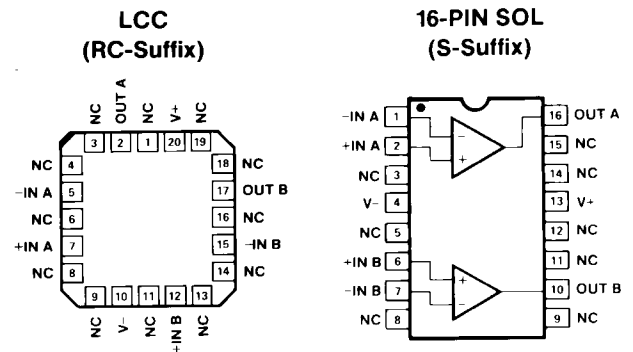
LCC
(RC-Suffix)

NC
OUT A
NC
V+
NC

3 2 1 20 19

NC 4
−IN A 5
NC 6
+IN A 7
NC 8

18 NC
17 OUT B
16 NC
15 −IN B
14 NC

9 10 11 12 13

NC
V−
NC
+IN B
NC

16-PIN SOL
(S-Suffix)

−IN A 1
+IN A 2
NC 3
V− 4
NC 5
+IN B 6
−IN B 7
NC 8

16 OUT A
15 NC
14 NC
13 V+
12 NC
11 NC
10 OUT B
9 NC

−
+
+
−